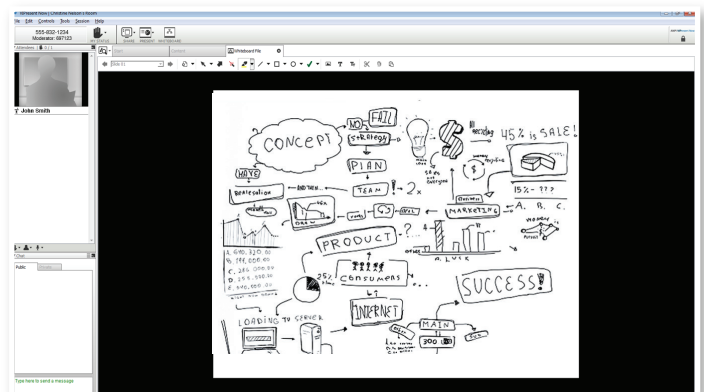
File Edit Controls Tools Session Help

555-632-1234
Moderator: 697123

Attendees 0 / 1

John Smith

Chat

Public

Type here to send a message

Whiteboard File

Slide 1

CONCEPT

NO FAIL

STRATEGY

45% is SALE!

PLAN

TEAM

2 x

HAVE

Realisation

AND THEN...

MARKETING

A. B. C.

15% - ???

PRODUCT

?

CONSUMERS

A. LUCK

25%

INTERNET

SUCCESS!

LOADING TO SERVER

MAIN

300

A. 490, 320. 00
B. 199, 000. 00
C. 285, 000. 00
D. 253, 530. 30
E. 340, 000. 00